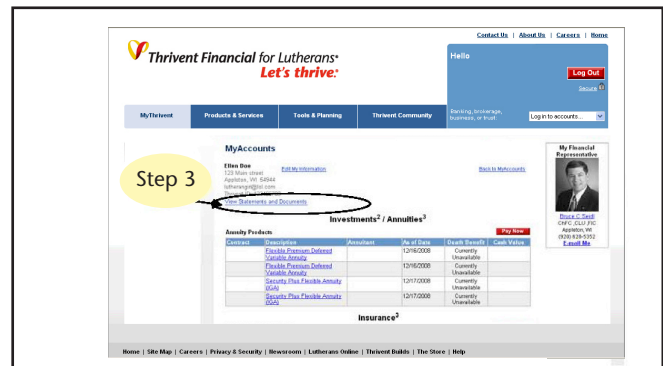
Contact Us | About Us | Careers | Home

Thrivent Financial for Lutherans®
Let's thrive.®

Hello

Log Out

Secure

MyThrivent | Products & Services | Tools & Planning | Thrivent Community

Banking, brokerage, business, or trust:

Log in to accounts...

MyAccounts

Ellen Doe
123 Main street
Appleton, WI 54944
lutherangirl@lol.com
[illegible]

Edit My Information

Back to MyAccounts

Step 3

View Statements and Documents

My Financial Representative

Bruce C. Sedl
ChFC, CLU, FIC
Appleton, WI
(920) 628-5352
E-mail Me

Investments$^2$ / Annuities$^3$

Annuity Products

Pay Now

| Contract | Description | Annuitant | As of Date | Death Benefit | Cash Value |
|---|---|---|---|---|---|
| | Flexible Premium Deferred Variable Annuity | | 12/16/2008 | Currently Unavailable | |
| | Flexible Premium Deferred Variable Annuity | | 12/16/2008 | Currently Unavailable | |
| | Security Plus Flexible Annuity (IGA) | | 12/17/2008 | Currently Unavailable | |
| | Security Plus Flexible Annuity (IGA) | | 12/17/2008 | Currently Unavailable | |

Insurance$^3$

Home | Site Map | Careers | Privacy & Security | Newsroom | Lutherans Online | Thrivent Builds | The Store | Help